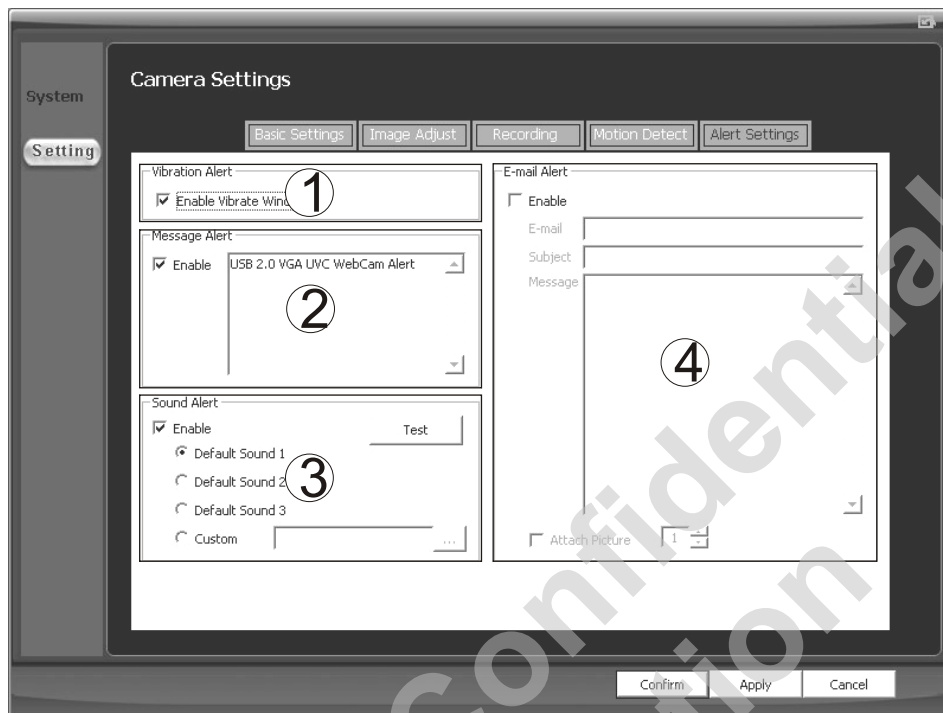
System

Setting

Camera Settings

Basic Settings | Image Adjust | Recording | Motion Detect | Alert Settings

Vibration Alert
☑ Enable Vibrate Wind
1

Message Alert
☑ Enable
USB 2.0 VGA UVC WebCam Alert
2

Sound Alert
☑ Enable
Test
Default Sound 1
Default Sound 2
Default Sound 3
Custom
...
3

E-mail Alert
☐ Enable
E-mail
Subject
Message
4
☐ Attach Picture
1

Confirm
Apply
Cancel

confidential
ation